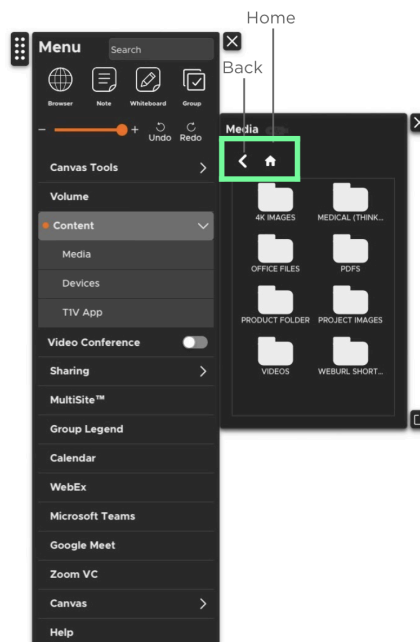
Home

Back

Menu
Search

Browser
Note
Whiteboard
Group

−
+
Undo
Redo

Canvas Tools
Volume
Content
Media
Devices
TIV App
Video Conference
Sharing
MultiSite™
Group Legend
Calendar
WebEx
Microsoft Teams
Google Meet
Zoom VC
Canvas
Help

Media

4K IMAGES
MEDICAL (THINK...
OFFICE FILES
PDFS
PRODUCT FOLDER
PROJECT IMAGES
VIDEOS
WEBURL SHORT...